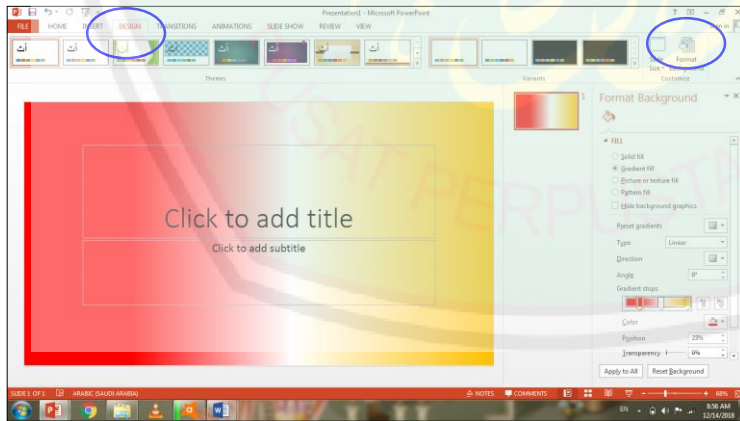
Presentation1 - Microsoft PowerPoint

FILE HOME INSERT DESIGN TRANSITIONS ANIMATIONS SLIDE SHOW REVIEW VIEW

Sign in

أث أث أث أث

Themes

Variants

Size Format Background

Customize

1

Click to add title

Click to add subtitle

Format Background

FILL

Solid fill

Gradient fill

Picture or texture fill

Pattern fill

Hide background graphics

Preset gradients

Type Linear

Direction

Angle 0°

Gradient stops

Color

Position 23%

Transparency 0%

Apply to All Reset Background

SLIDE 1 OF 1 ARABIC (SAUDI ARABIA) NOTES COMMENTS 68%

EN 8:56 AM 12/14/2018